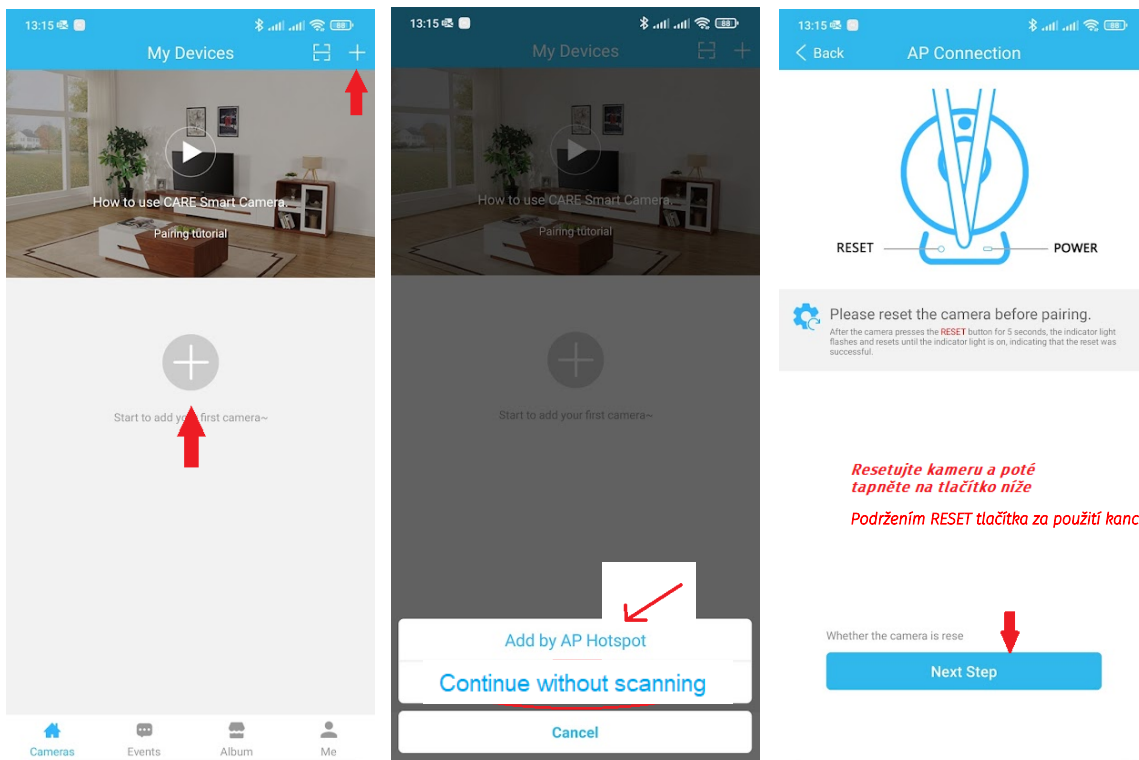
13:15 88

My Devices

How to use CARE Smart Camera.

Pairing tutorial

Start to add yo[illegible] first camera~

Cameras Events Album Me

13:15 88

My Devices

How to use CARE Smart Camera.

Pairing tutorial

Start to add your first camera~

Add by AP Hotspot

Continue without scanning

Cancel

13:15 88

Back AP Connection

RESET POWER

Please reset the camera before pairing.

After the camera presses the RESET button for 5 seconds, the indicator light flashes and resets until the indicator light is on, indicating that the reset was successful.

Resetujte kameru a poté tapněte na tlačítko níže

Podržením RESET tlačítka za použití kanc

Whether the camera is rese

Next Step